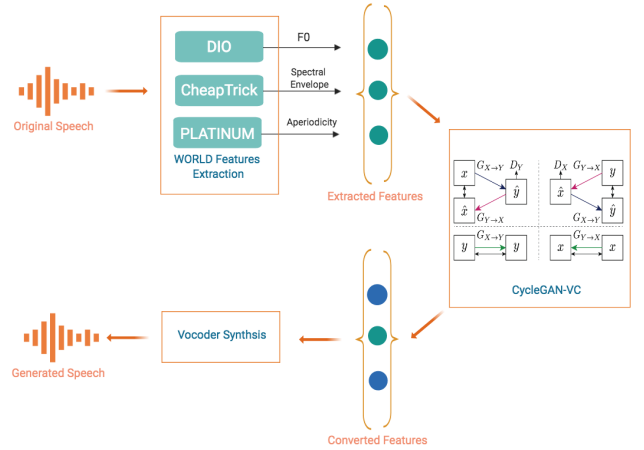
Original Speech

DIO

CheapTrick

PLATINUM

WORLD Features Extraction

F0

Spectral Envelope

Aperiodicity

Extracted Features

$x$ $G_{X\to Y}$ $D_Y$ $\hat{y}$ $\hat{x}$ $G_{Y\to X}$

$D_X$ $G_{Y\to X}$ $y$ $\hat{x}$ $\hat{y}$ $G_{X\to Y}$

$y$ $G_{X\to Y}$ $y$

$x$ $G_{Y\to X}$ $x$

CycleGAN-VC

Converted Features

Vocoder Synthesis

Generated Speech